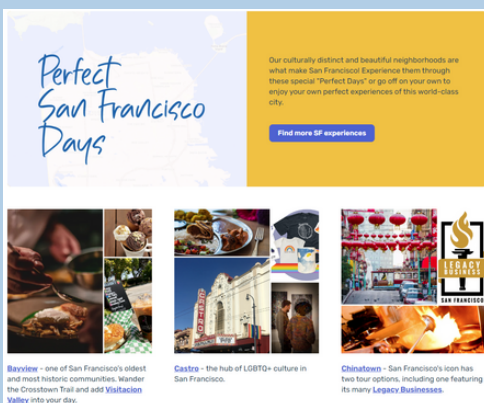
Perfect San Francisco Days

Our culturally distinct and beautiful neighborhoods are what make San Francisco! Experience them through these special "Perfect Days" or go off on your own to enjoy your own perfect experiences of this world-class city.

Find more SF experiences

LEGACY BUSINESS
SAN FRANCISCO

CASTRO

Bayview - one of San Francisco's oldest and most historic communities. Wander the Crosstown Trail and add Visitacion Valley into your day.

Castro - the hub of LGBTQ+ culture in San Francisco.

Chinatown - San Francisco's icon has two tour options, including one featuring its many Legacy Businesses.